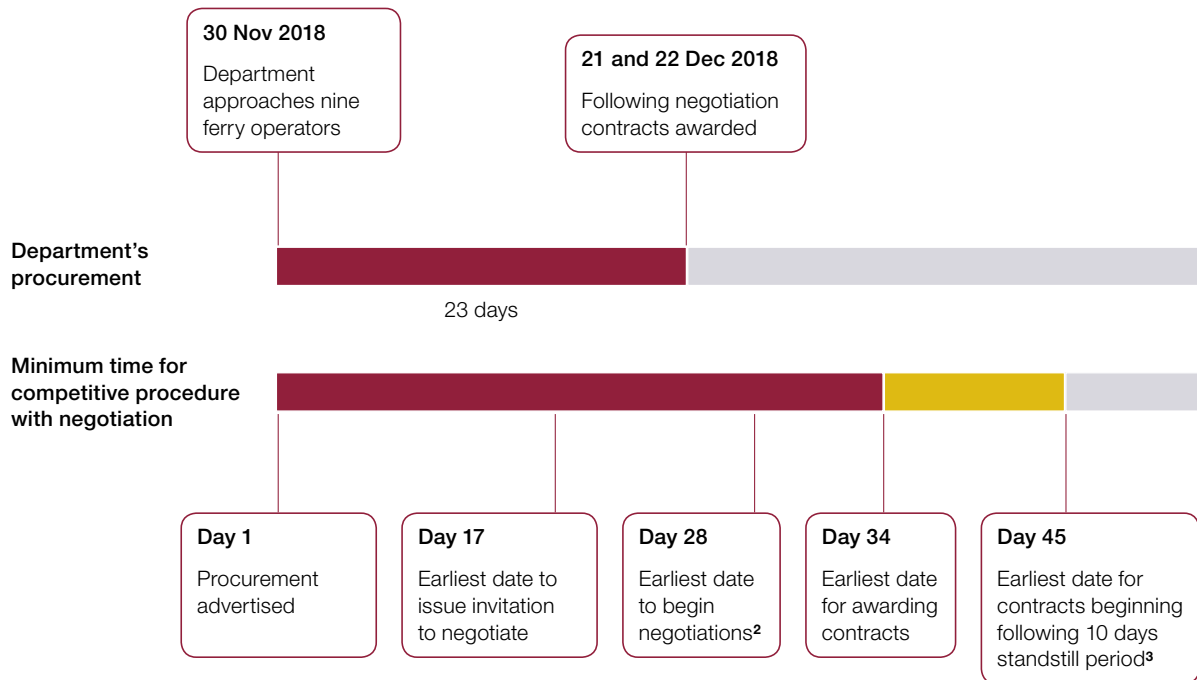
30 Nov 2018
Department approaches nine ferry operators

21 and 22 Dec 2018
Following negotiation contracts awarded

Department's procurement

23 days

Minimum time for competitive procedure with negotiation

Day 1
Procurement advertised

Day 17
Earliest date to issue invitation to negotiate

Day 28
Earliest date to begin negotiations$^2$

Day 34
Earliest date for awarding contracts

Day 45
Earliest date for contracts beginning following 10 days standstill period$^3$